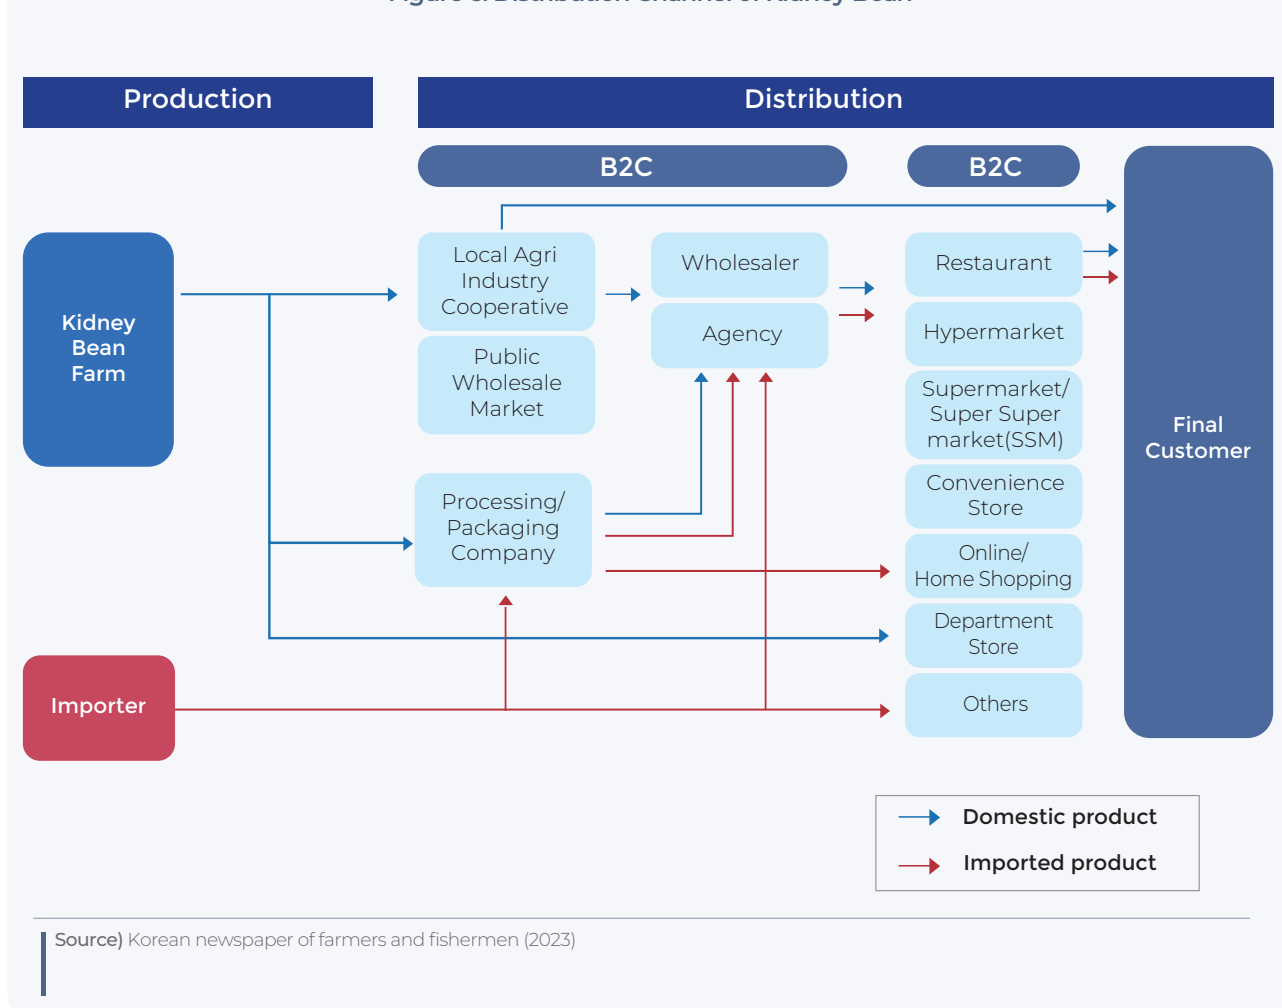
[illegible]

Production

Distribution

B2C

B2C

Kidney Bean Farm

Local Agri Industry Cooperative

Public Wholesale Market

Wholesaler

Agency

Restaurant

Hypermarket

Supermarket/ Super Super market(SSM)

Convenience Store

Online/ Home Shopping

Department Store

Others

Final Customer

Processing/ Packaging Company

Importer

Domestic product

Imported product

Source) Korean newspaper of farmers and fishermen (2023)